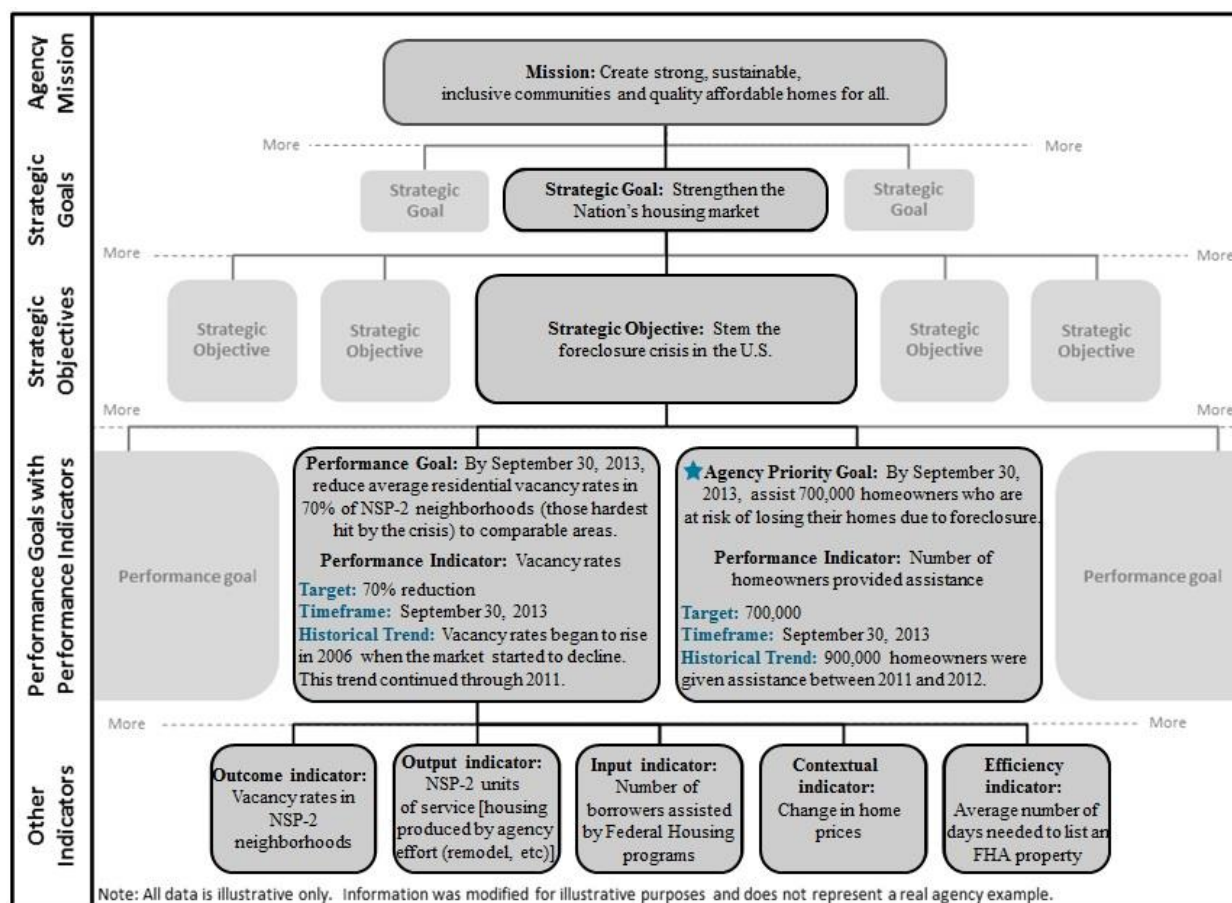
Agency Mission

Mission: Create strong, sustainable, inclusive communities and quality affordable homes for all.

Strategic Goals

More

More

Strategic Goal

Strategic Goal: Strengthen the Nation's housing market

Strategic Goal

Strategic Objectives

More

More

Strategic Objective

Strategic Objective

Strategic Objective: Stem the foreclosure crisis in the U.S.

Strategic Objective

Strategic Objective

More

More

Performance Goals with Performance Indicators

Performance goal

Performance Goal: By September 30, 2013, reduce average residential vacancy rates in 70% of NSP-2 neighborhoods (those hardest hit by the crisis) to comparable areas.

Performance Indicator: Vacancy rates

Target: 70% reduction
Timeframe: September 30, 2013
Historical Trend: Vacancy rates began to rise in 2006 when the market started to decline. This trend continued through 2011.

Agency Priority Goal: By September 30, 2013, assist 700,000 homeowners who are at risk of losing their homes due to foreclosure.

Performance Indicator: Number of homeowners provided assistance

Target: 700,000
Timeframe: September 30, 2013
Historical Trend: 900,000 homeowners were given assistance between 2011 and 2012.

Performance goal

Other Indicators

More

More

Outcome indicator: Vacancy rates in NSP-2 neighborhoods

Output indicator: NSP-2 units of service [housing produced by agency effort (remodel, etc)]

Input indicator: Number of borrowers assisted by Federal Housing programs

Contextual indicator: Change in home prices

Efficiency indicator: Average number of days needed to list an FHA property

Note: All data is illustrative only. Information was modified for illustrative purposes and does not represent a real agency example.